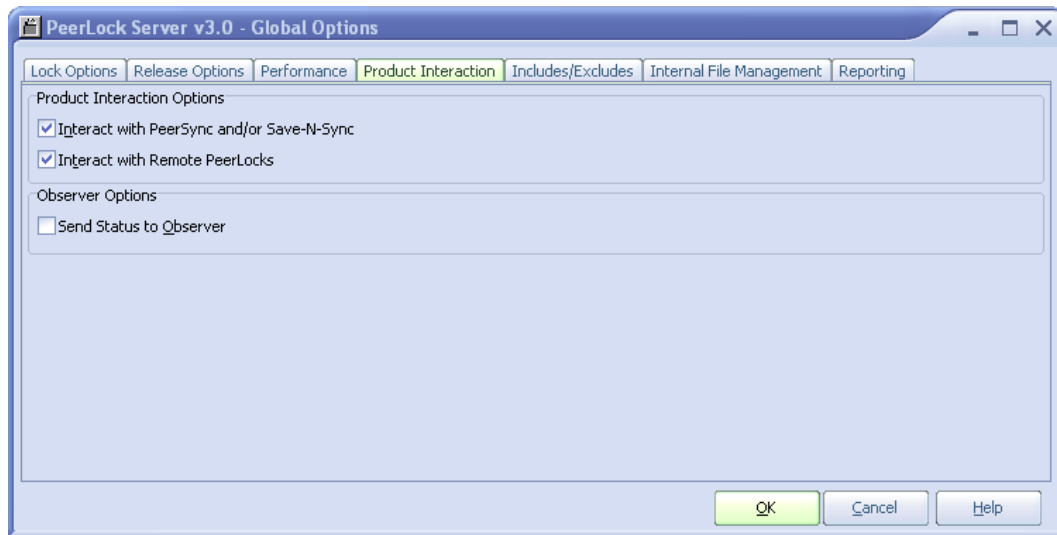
PeerLock Server v3.0 - Global Options

Lock Options | Release Options | Performance | Product Interaction | Includes/Excludes | Internal File Management | Reporting

Product Interaction Options

Interact with PeerSync and/or Save-N-Sync

Interact with Remote PeerLocks

Observer Options

Send Status to Observer

OK Cancel Help